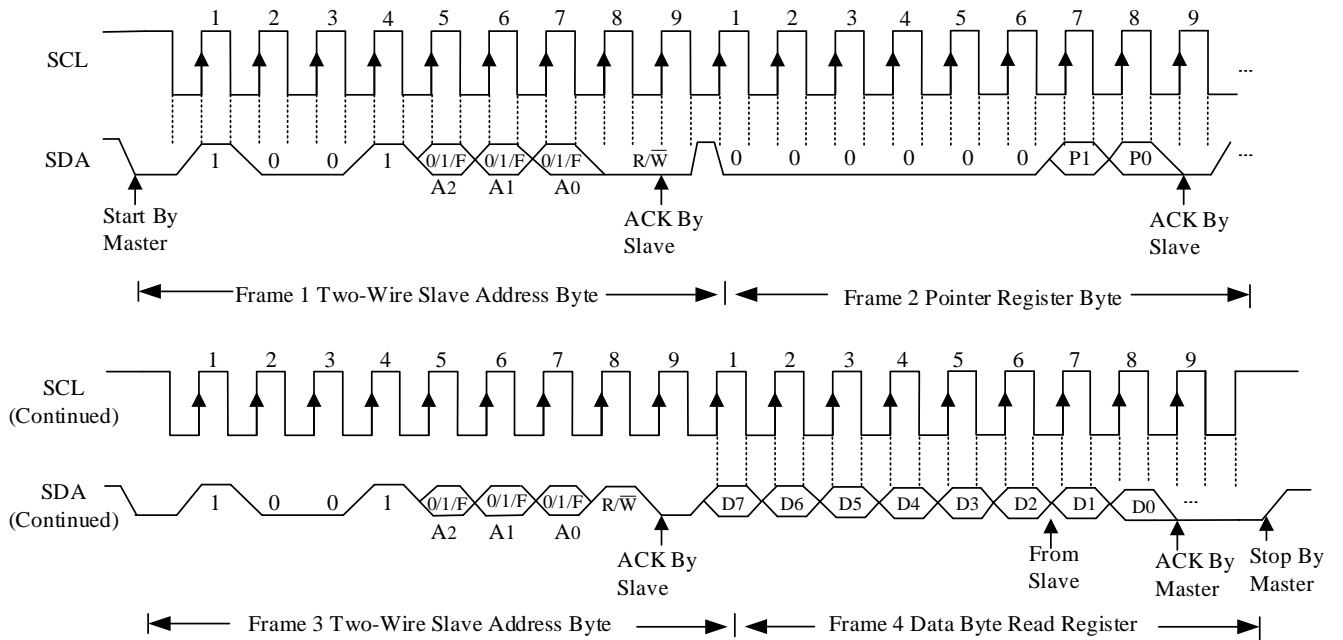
1 2 3 4 5 6 7 8 9 1 2 3 4 5 6 7 8 9

SCL ...

SDA 1 0 0 1 0/1/F 0/1/F 0/1/F R/$\overline{W}$ 0 0 0 0 0 0 P1 P0 ...

A2 A1 A0

Start By Master

ACK By Slave

ACK By Slave

Frame 1 Two-Wire Slave Address Byte

Frame 2 Pointer Register Byte

1 2 3 4 5 6 7 8 9 1 2 3 4 5 6 7 8 9

SCL (Continued)

SDA (Continued) 1 0 0 1 0/1/F 0/1/F 0/1/F R/$\overline{W}$ D7 D6 D5 D4 D3 D2 D1 D0 ...

A2 A1 A0

ACK By Slave

From Slave

ACK By Master

Stop By Master

Frame 3 Two-Wire Slave Address Byte

Frame 4 Data Byte Read Register